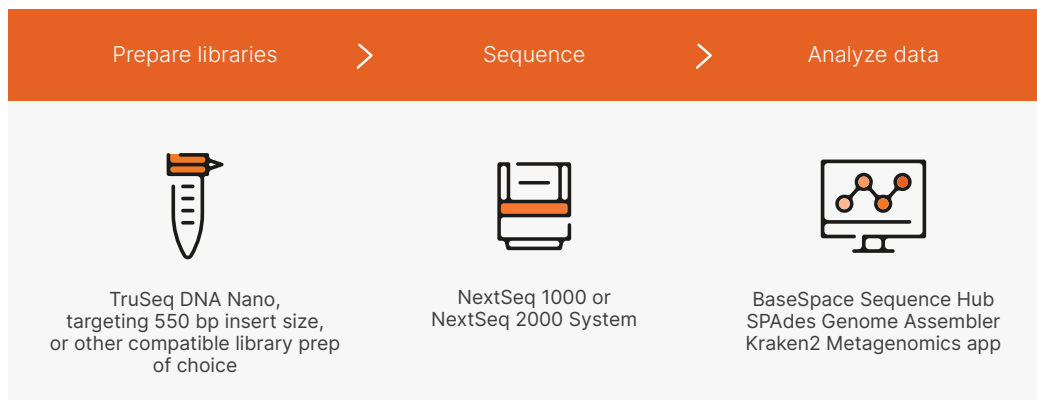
Prepare libraries

Sequence

Analyze data

TruSeq DNA Nano, targeting 550 bp insert size, or other compatible library prep of choice

NextSeq 1000 or NextSeq 2000 System

BaseSpace Sequence Hub
SPAdes Genome Assembler
Kraken2 Metagenomics app